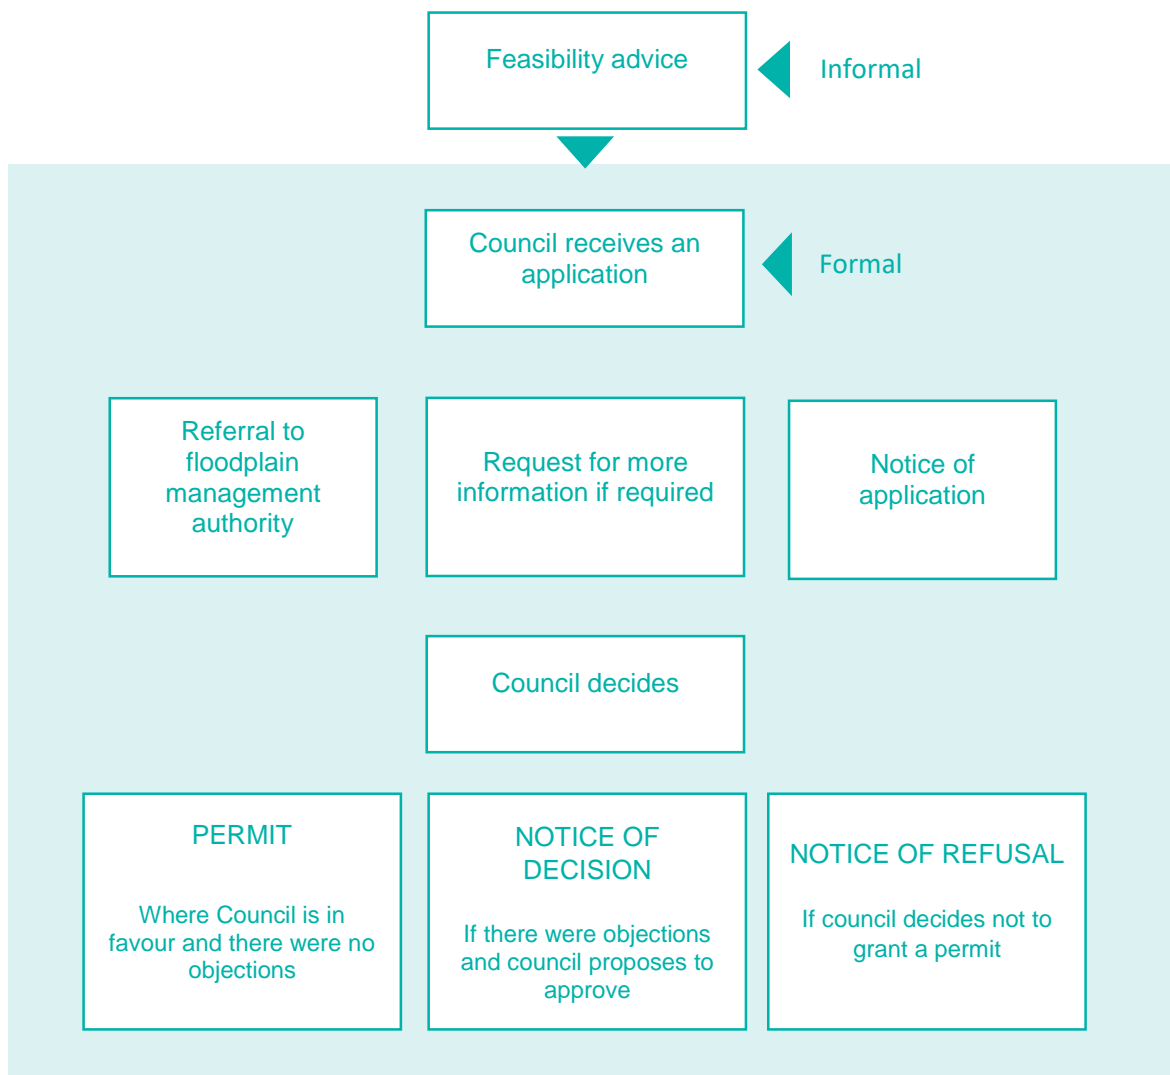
Feasibility advice

Informal

Council receives an application

Formal

Referral to floodplain management authority

Request for more information if required

Notice of application

Council decides

PERMIT

Where Council is in favour and there were no objections

NOTICE OF DECISION

If there were objections and council proposes to approve

NOTICE OF REFUSAL

If council decides not to grant a permit